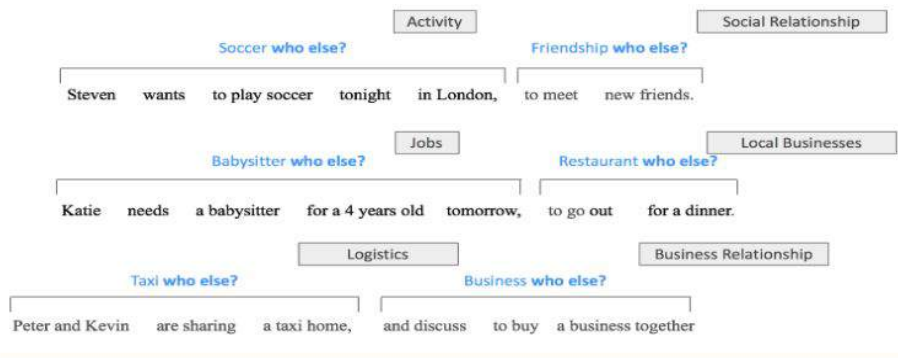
Activity

Social Relationship

Soccer who else?

Friendship who else?

Steven wants to play soccer tonight in London, to meet new friends.

Jobs

Local Businesses

Babysitter who else?

Restaurant who else?

Katie needs a babysitter for a 4 years old tomorrow, to go out for a dinner.

Logistics

Business Relationship

Taxi who else?

Business who else?

Peter and Kevin are sharing a taxi home, and discuss to buy a business together